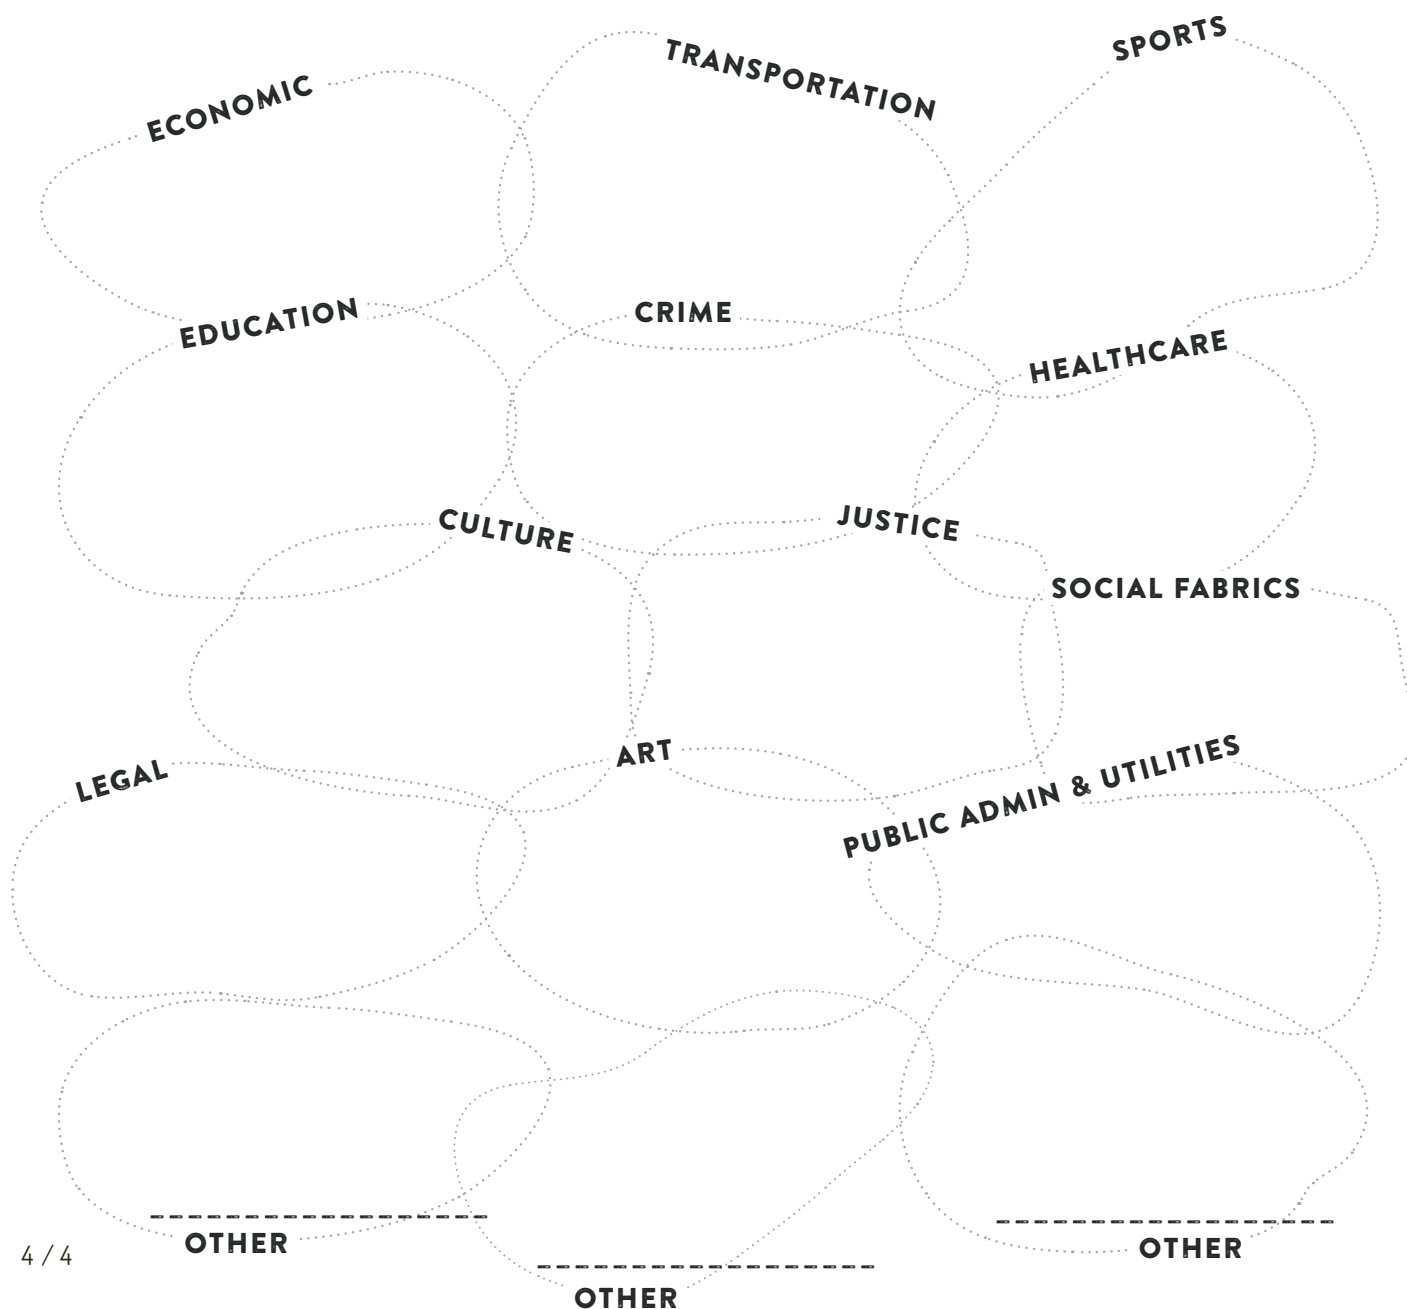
ECONOMIC

TRANSPORTATION

SPORTS

EDUCATION

CRIME

HEALTHCARE

CULTURE

JUSTICE

SOCIAL FABRICS

LEGAL

ART

PUBLIC ADMIN & UTILITIES

__________________
OTHER

__________________
OTHER

__________________
OTHER

4 / 4